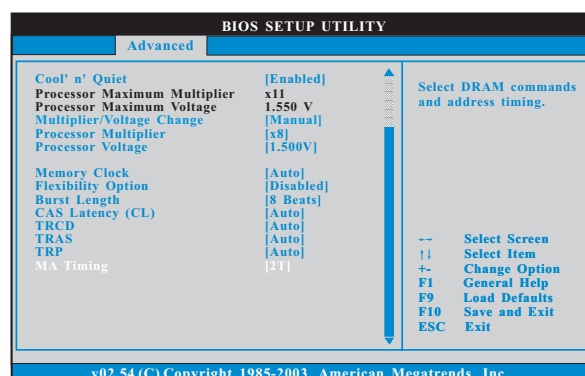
BIOS SETUP UTILITY

Advanced

| | |
|---|---|
| Cool' n' Quiet | [Enabled] |
| Processor Maximum Multiplier | x11 |
| Processor Maximum Voltage | 1.550 V |
| Multiplier/Voltage Change | [Manual] |
| Processor Multiplier | [x8] |
| Processor Voltage | [1.500V] |
| Memory Clock | [Auto] |
| Flexibility Option | [Disabled] |
| Burst Length | [8 Beats] |
| CAS Latency (CL) | [Auto] |
| TRCD | [Auto] |
| TRAS | [Auto] |
| TRP | [Auto] |
| MA Timing | [2T] |

Select DRAM commands and address timing.

←→ Select Screen
↑↓ Select Item
+- Change Option
F1 General Help
F9 Load Defaults
F10 Save and Exit
ESC Exit

v02.54 (C) Copyright 1985-2003, American Megatrends, Inc.